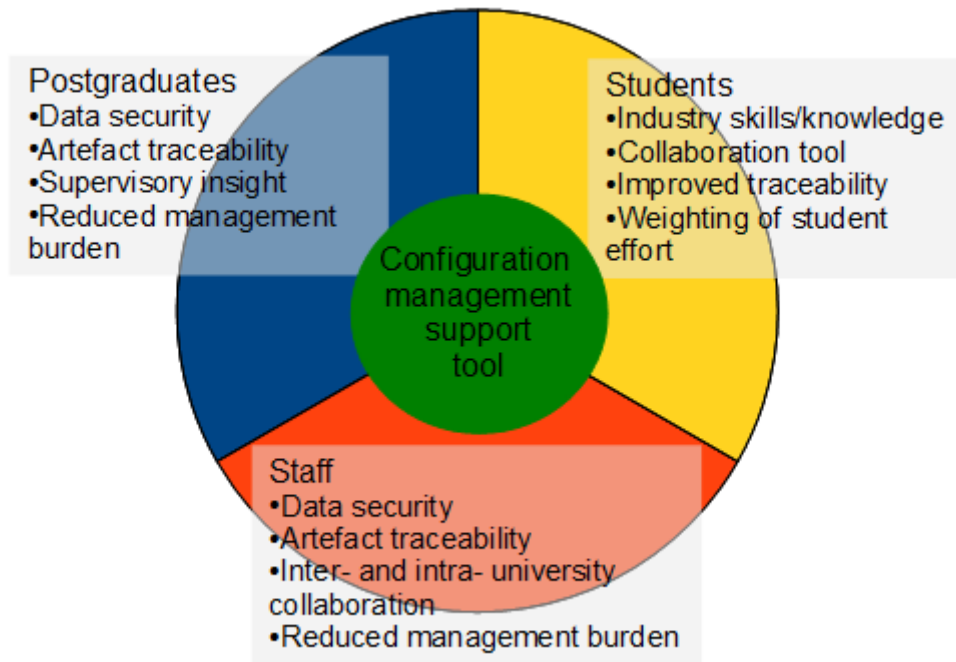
Postgraduates
•Data security
•Artefact traceability
•Supervisory insight
•Reduced management burden

Students
•Industry skills/knowledge
•Collaboration tool
•Improved traceability
•Weighting of student effort

Configuration management support tool

Staff
•Data security
•Artefact traceability
•Inter- and intra- university collaboration
•Reduced management burden